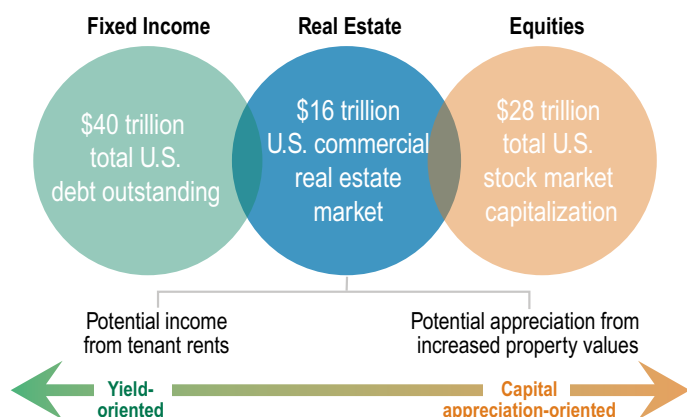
Fixed Income

Real Estate

Equities

\$40 trillion total U.S. debt outstanding

\$16 trillion U.S. commercial real estate market

\$28 trillion total U.S. stock market capitalization

Potential income from tenant rents

Potential appreciation from increased property values

Yield-oriented

Capital appreciation-oriented